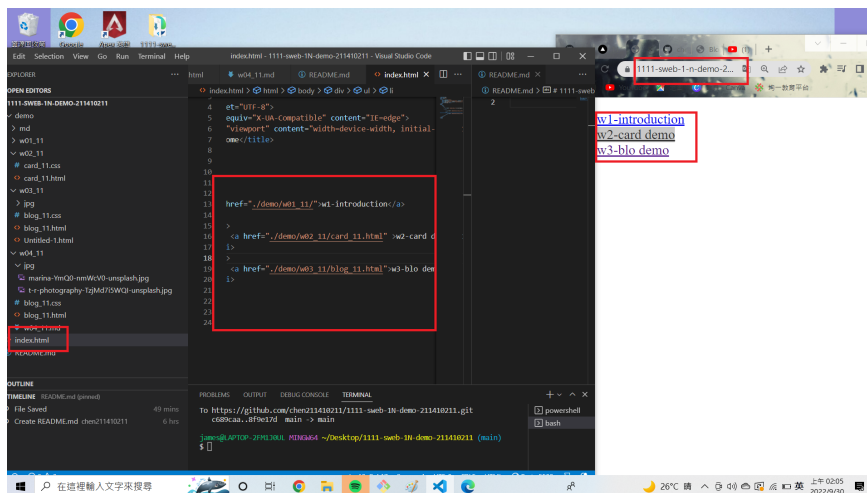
Edit Selection View Go Run Terminal Help

index.html - 1111-sweb-1N-demo-211410211 - Visual Studio Code

EXPLORER

OPEN EDITORS

1111-SWEB-1N-DEMO-211410211

demo

md

w01_11

w02_11

card_11.css

card_11.html

w03_11

jpg

blog_11.css

blog_11.html

Untitled-1.html

w04_11

jpg

marina-YmQ0-nmWcV0-unsplash.jpg

t-r-photography-TzjMd7i5WQI-unsplash.jpg

blog_11.css

blog_11.html

w04_11.md

index.html

README.md

OUTLINE

TIMELINE README.md (pinned)

File Saved 49 mins

Create README.md chen211410211 6 hrs

html

w04_11.md

README.md

index.html

index.html > html > body > div > ul > li

4 et="UTF-8">

5 equiv="X-UA-Compatible" content="IE=edge">

6 "viewport" content="width=device-width, initial-

7 ome</title>

8

9

10

11

12

13 href="./demo/w01_11/">w1-introduction</a>

14

15 >

16 <a href="./demo/w02_11/card_11.html" >w2-card d

17 i>

18 >

19 <a href="./demo/w03_11/blog_11.html">w3-blo dem

20 i>

21

22

23

24

README.md

README.md > # 1111-sweb

2

PROBLEMS OUTPUT DEBUG CONSOLE TERMINAL

To https://github.com/chen211410211/1111-sweb-1N-demo-211410211.git
c689caa..8f9e17d main -> main

james@LAPTOP-2FM130UL MINGW64 ~/Desktop/1111-sweb-1N-demo-211410211 (main)
$

powershell

bash

1111-sweb-1-n-demo-2...

w1-introduction

w2-card demo

w3-blo demo

在這裡輸入文字來搜尋

26°C 晴

英

上午 02:05
2022/9/30